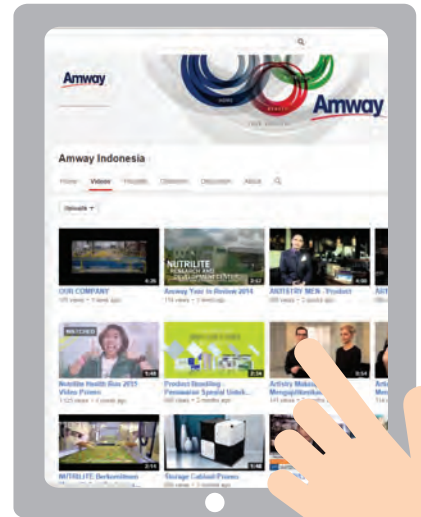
Amway

Amway

Amway Indonesia

Home Videos Playlists Channels Discussion About

Uploads ▾

4:36
OUR COMPANY

NUTRILITE RESEARCH AND DEVELOPMENT CENTER
Amway Year in Review 2014

ARTISTRY MEN - Product

WATCHED
1:48
Nutrilite Health Box 2015 Video Promo

2:34
Product Bundling - Pemasaran Spesial Untuk...

Artistry Makeup Mengaplikasikan...

2:14
NUTRILITE Berkomitmen

Storage Cabinet Promo